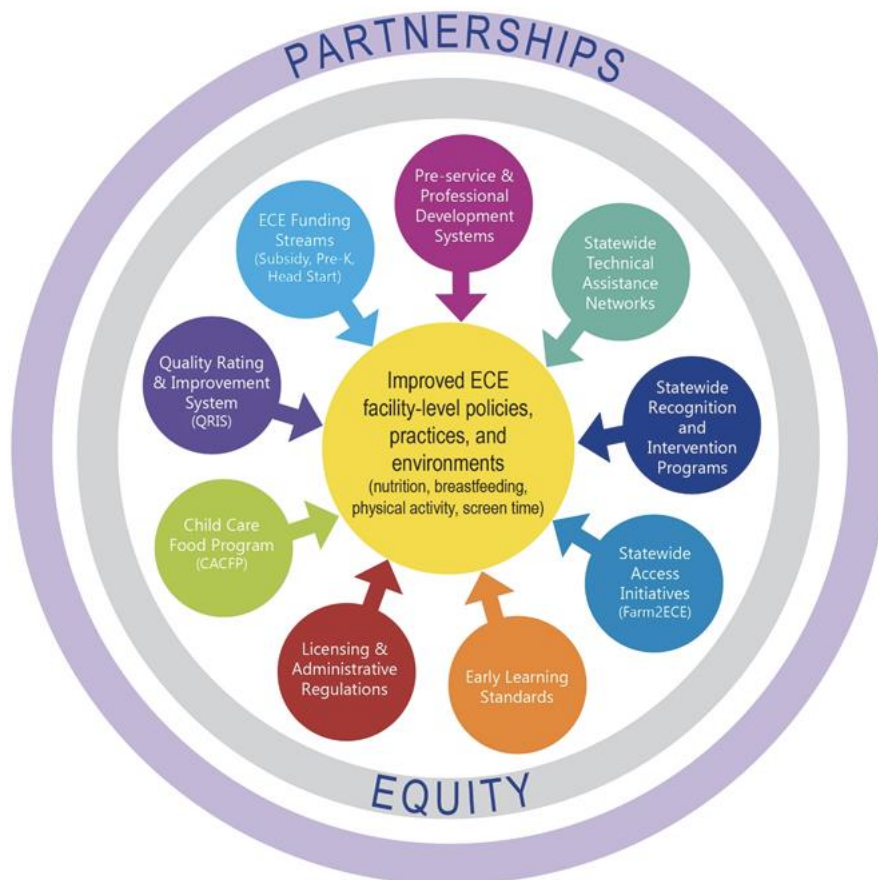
PARTNERSHIPS

Pre-service & Professional Development Systems

ECE Funding Streams (Subsidy, Pre-K, Head Start)

Statewide Technical Assistance Networks

Quality Rating & Improvement System (QRIS)

Improved ECE facility-level policies, practices, and environments (nutrition, breastfeeding, physical activity, screen time)

Statewide Recognition and Intervention Programs

Child Care Food Program (CACFP)

Statewide Access Initiatives (Farm2ECE)

Licensing & Administrative Regulations

Early Learning Standards

EQUITY